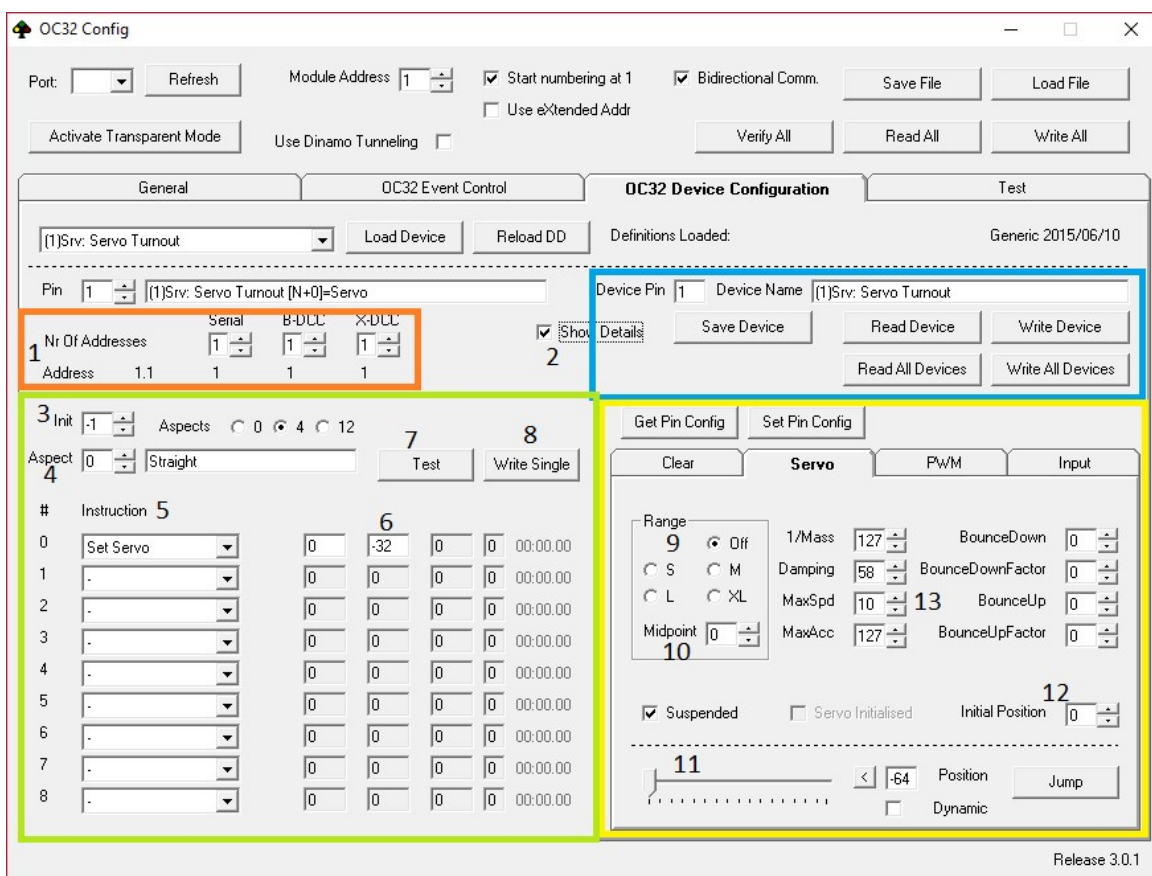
OC32 Config

Port: Refresh

Module Address 1

Start numbering at 1

Use eXtended Addr

Bidirectional Comm.

Save File

Load File

Activate Transparent Mode

Use Dinamo Tunneling

Verify All

Read All

Write All

General | OC32 Event Control | OC32 Device Configuration | Test

(1)Srv: Servo Turnout

Load Device

Reload DD

Definitions Loaded:

Generic 2015/06/10

Pin 1 (1)Srv: Servo Turnout [N+0]=Servo

Device Pin 1 Device Name (1)Srv: Servo Turnout

Nr Of Addresses

Serial 1 B-DCC 1 X-DCC 1

1

Address 1.1 1 1 1

Show Details

2

Save Device

Read Device

Write Device

Read All Devices

Write All Devices

3 Init -1 Aspects 0 4 12

Aspect 0 Straight

4

7

Test

8

Write Single

Get Pin Config

Set Pin Config

Clear | Servo | PWM | Input

| # | Instruction 5 | | 6 | | | |
|---|---|---|---|---|---|---|
| 0 | Set Servo | 0 | -32 | 0 | 0 | 00:00.00 |
| 1 | - | 0 | 0 | 0 | 0 | 00:00.00 |
| 2 | - | 0 | 0 | 0 | 0 | 00:00.00 |
| 3 | - | 0 | 0 | 0 | 0 | 00:00.00 |
| 4 | - | 0 | 0 | 0 | 0 | 00:00.00 |
| 5 | - | 0 | 0 | 0 | 0 | 00:00.00 |
| 6 | - | 0 | 0 | 0 | 0 | 00:00.00 |
| 7 | - | 0 | 0 | 0 | 0 | 00:00.00 |
| 8 | - | 0 | 0 | 0 | 0 | 00:00.00 |

Range

9

Off

S M

L XL

Midpoint 0

10

1/Mass 127

Damping 58

MaxSpd 10

13

MaxAcc 127

BounceDown 0

BounceDownFactor 0

BounceUp 0

BounceUpFactor 0

12

Suspended

Servo Initialised

Initial Position 0

11

< -64 Position

Jump

Dynamic

Release 3.0.1